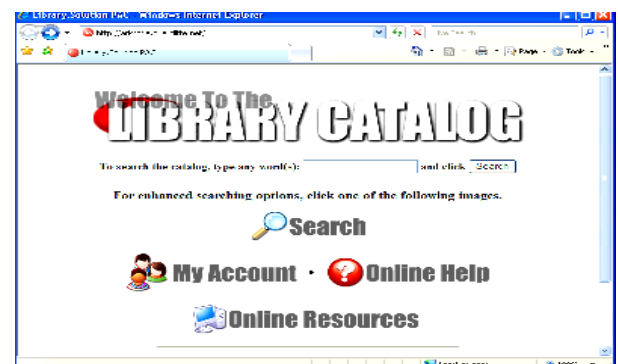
Library.Solution PAC - Windows Internet Explorer

http://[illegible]

Live Search

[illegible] PAC

Page · Tools ·

Welcome To The

LIBRARY CATALOG

To search the catalog, type any word(s): and click Search

For enhanced searching options, click one of the following images.

Search

My Account · Online Help

Online Resources